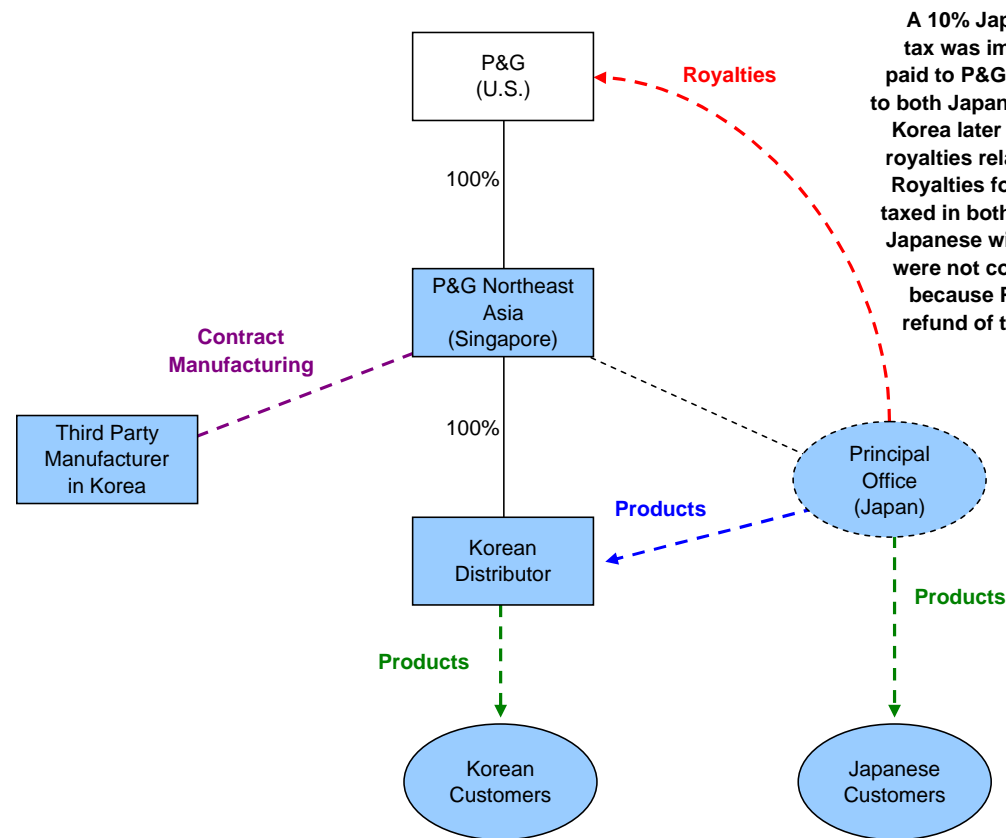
A 10% Jap
tax was im
paid to P&G
to both Japan
Korea later
royalties rel
Royalties fo
taxed in both
Japanese wi
were not co
because F
refund of t

P&G
(U.S.)

Royalties

100%

P&G Northeast Asia
(Singapore)

Contract Manufacturing

Third Party Manufacturer in Korea

100%

Principal Office
(Japan)

Products

Korean Distributor

Products

Products

Korean Customers

Japanese Customers